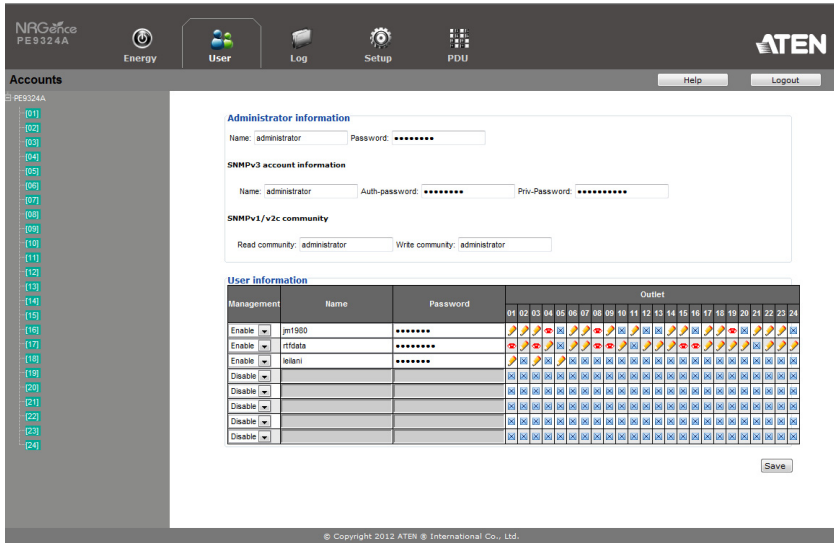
NRGence
PE9324A

Energy
User
Log
Setup
PDU

ATEN

Accounts

Help
Logout

PE9324A
[01]
[02]
[03]
[04]
[05]
[06]
[07]
[08]
[09]
[10]
[11]
[12]
[13]
[14]
[15]
[16]
[17]
[18]
[19]
[20]
[21]
[22]
[23]
[24]

Administrator information

Name: administrator Password: ●●●●●●●●

SNMPv3 account information

Name: administrator Auth-password: ●●●●●●●● Priv-Password: ●●●●●●●●●●

SNMPv1/v2c community

Read community: administrator Write community: administrator

User information

| Management | Name | Password | Outlet |
|---|---|---|---|
| | | | 01 02 03 04 05 06 07 08 09 10 11 12 13 14 15 16 17 18 19 20 21 22 23 24 |
| Enable | jm1980 | ●●●●●●● | |
| Enable | rtfdata | ●●●●●●●●● | |
| Enable | leilani | ●●●●●●● | |
| Disable | | | |
| Disable | | | |
| Disable | | | |
| Disable | | | |
| Disable | | | |

Save

© Copyright 2012 ATEN ® International Co., Ltd.